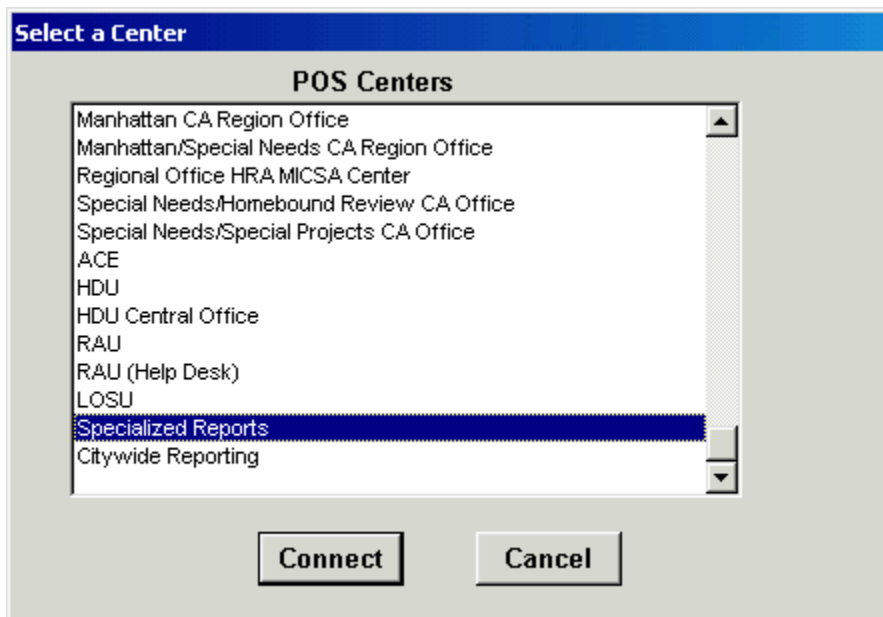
Select a Center

POS Centers

Manhattan CA Region Office
Manhattan/Special Needs CA Region Office
Regional Office HRA MICSA Center
Special Needs/Homebound Review CA Office
Special Needs/Special Projects CA Office
ACE
HDU
HDU Central Office
RAU
RAU (Help Desk)
LOSU
Specialized Reports
Citywide Reporting

Connect

Cancel